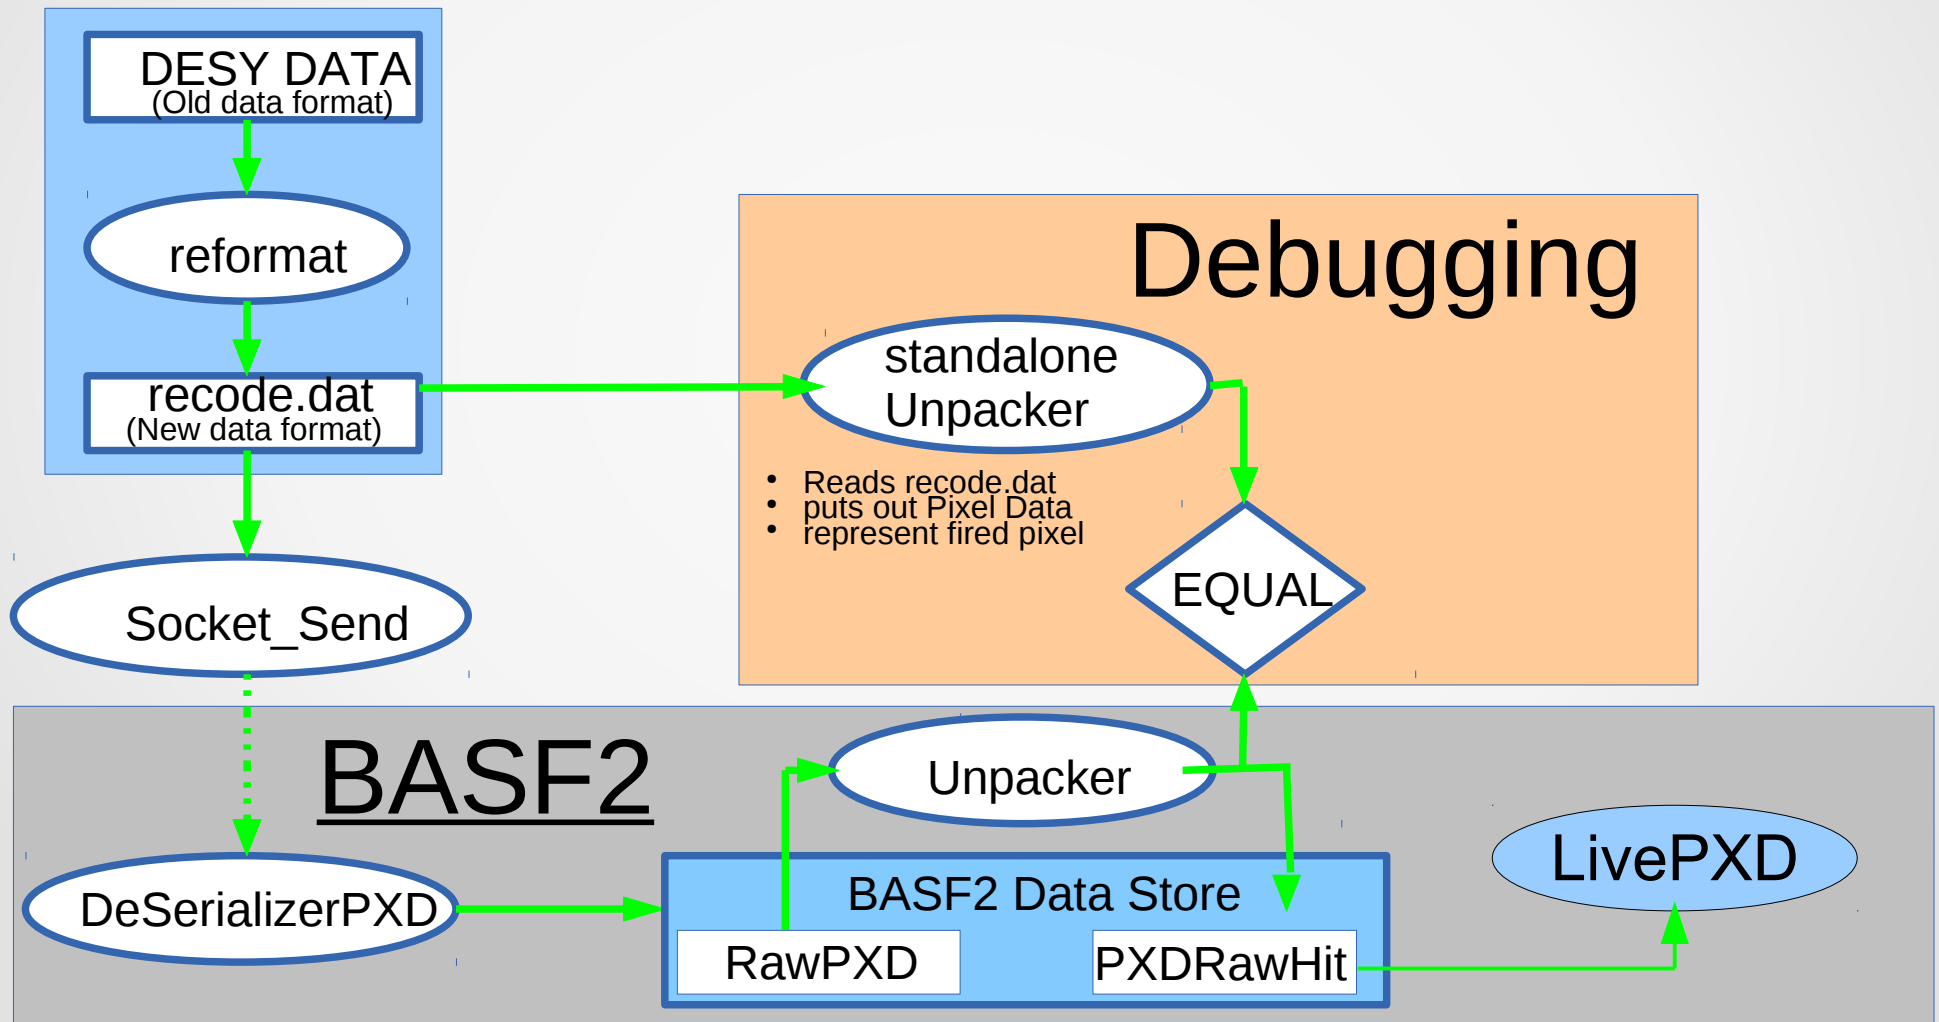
DESY DATA
(Old data format)

reformat

recode.dat
(New data format)

Socket_Send

Debugging

standalone Unpacker

• Reads recode.dat
• puts out Pixel Data
• represent fired pixel

EQUAL

BASF2

Unpacker

DeSerializerPXD

BASF2 Data Store

RawPXD

PXDRawHit

LivePXD